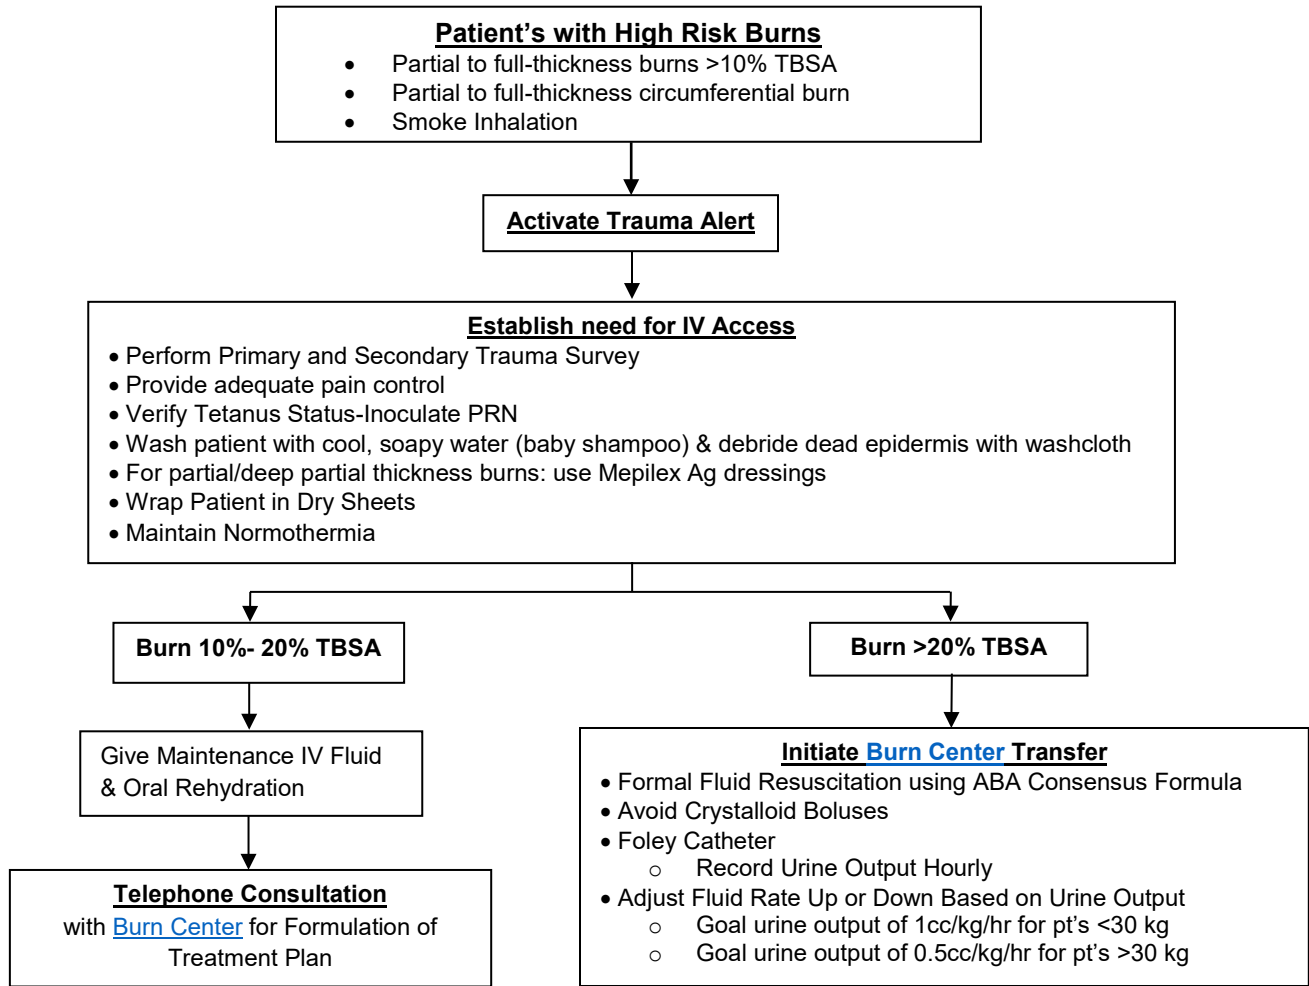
**Patient's with High Risk Burns**
- Partial to full-thickness burns >10% TBSA
- Partial to full-thickness circumferential burn
- Smoke Inhalation

**Activate Trauma Alert**

**Establish need for IV Access**
- Perform Primary and Secondary Trauma Survey
- Provide adequate pain control
- Verify Tetanus Status-Inoculate PRN
- Wash patient with cool, soapy water (baby shampoo) & debride dead epidermis with washcloth
- For partial/deep partial thickness burns: use Mepilex Ag dressings
- Wrap Patient in Dry Sheets
- Maintain Normothermia

**Burn 10%- 20% TBSA**

Give Maintenance IV Fluid & Oral Rehydration

**Telephone Consultation**
with Burn Center for Formulation of Treatment Plan

**Burn >20% TBSA**

**Initiate Burn Center Transfer**
- Formal Fluid Resuscitation using ABA Consensus Formula
- Avoid Crystalloid Boluses
- Foley Catheter
  - Record Urine Output Hourly
- Adjust Fluid Rate Up or Down Based on Urine Output
  - Goal urine output of 1cc/kg/hr for pt's <30 kg
  - Goal urine output of 0.5cc/kg/hr for pt's >30 kg